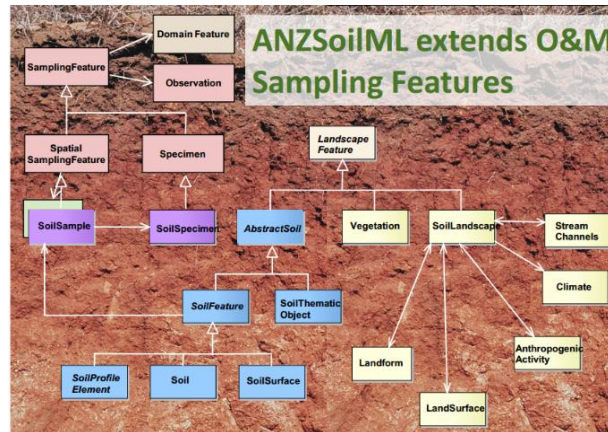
ANZSoilML extends O&M Sampling Features

Domain Feature

SamplingFeature

Observation

Spatial SamplingFeature

Specimen

Landscape Feature

SoilSample

SoilSpecimen

AbstractSoil

Vegetation

SoilLandscape

Stream Channels

Climate

SoilFeature

SoilThematic Object

Anthropogenic Activity

Landform

SoilProfile Element

Soil

SoilSurface

LandSurface